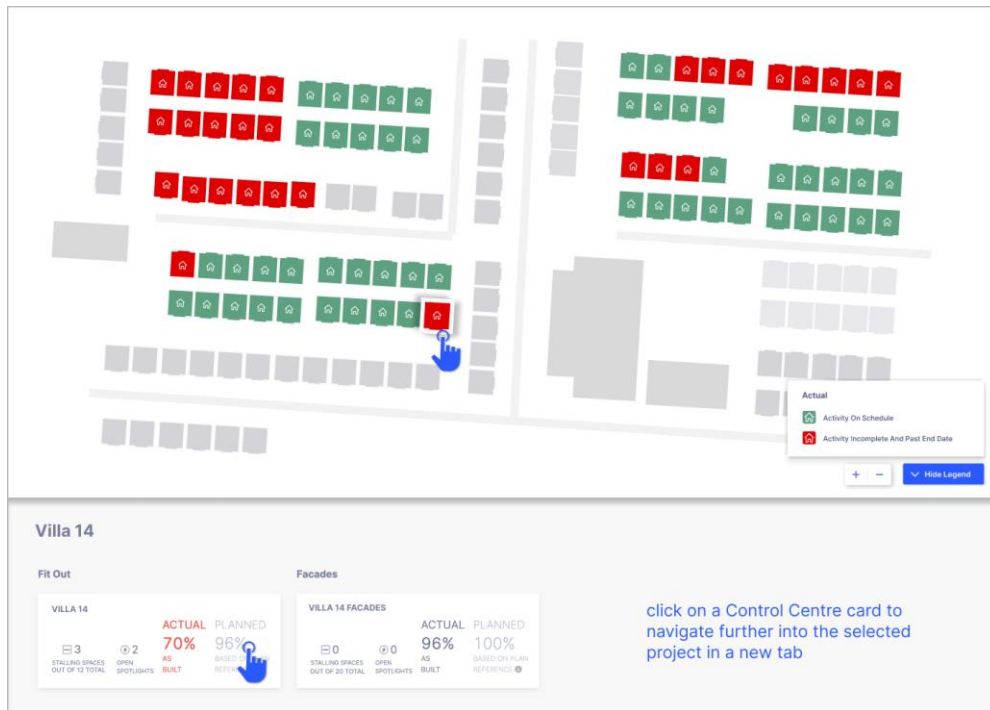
Actual

Activity On Schedule

Activity Incomplete And Past End Date

+ −

Hide Legend

Villa 14

Fit Out

VILLA 14

3
STALLING SPACES OUT OF 12 TOTAL

2
OPEN SPOTLIGHTS

ACTUAL
70%
AS BUILT

PLANNED
96%
BASED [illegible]
REFERE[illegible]

Facades

VILLA 14 FACADES

0
STALLING SPACES OUT OF 20 TOTAL

0
OPEN SPOTLIGHTS

ACTUAL
96%
AS BUILT

PLANNED
100%
BASED ON PLAN REFERENCE

click on a Control Centre card to navigate further into the selected project in a new tab